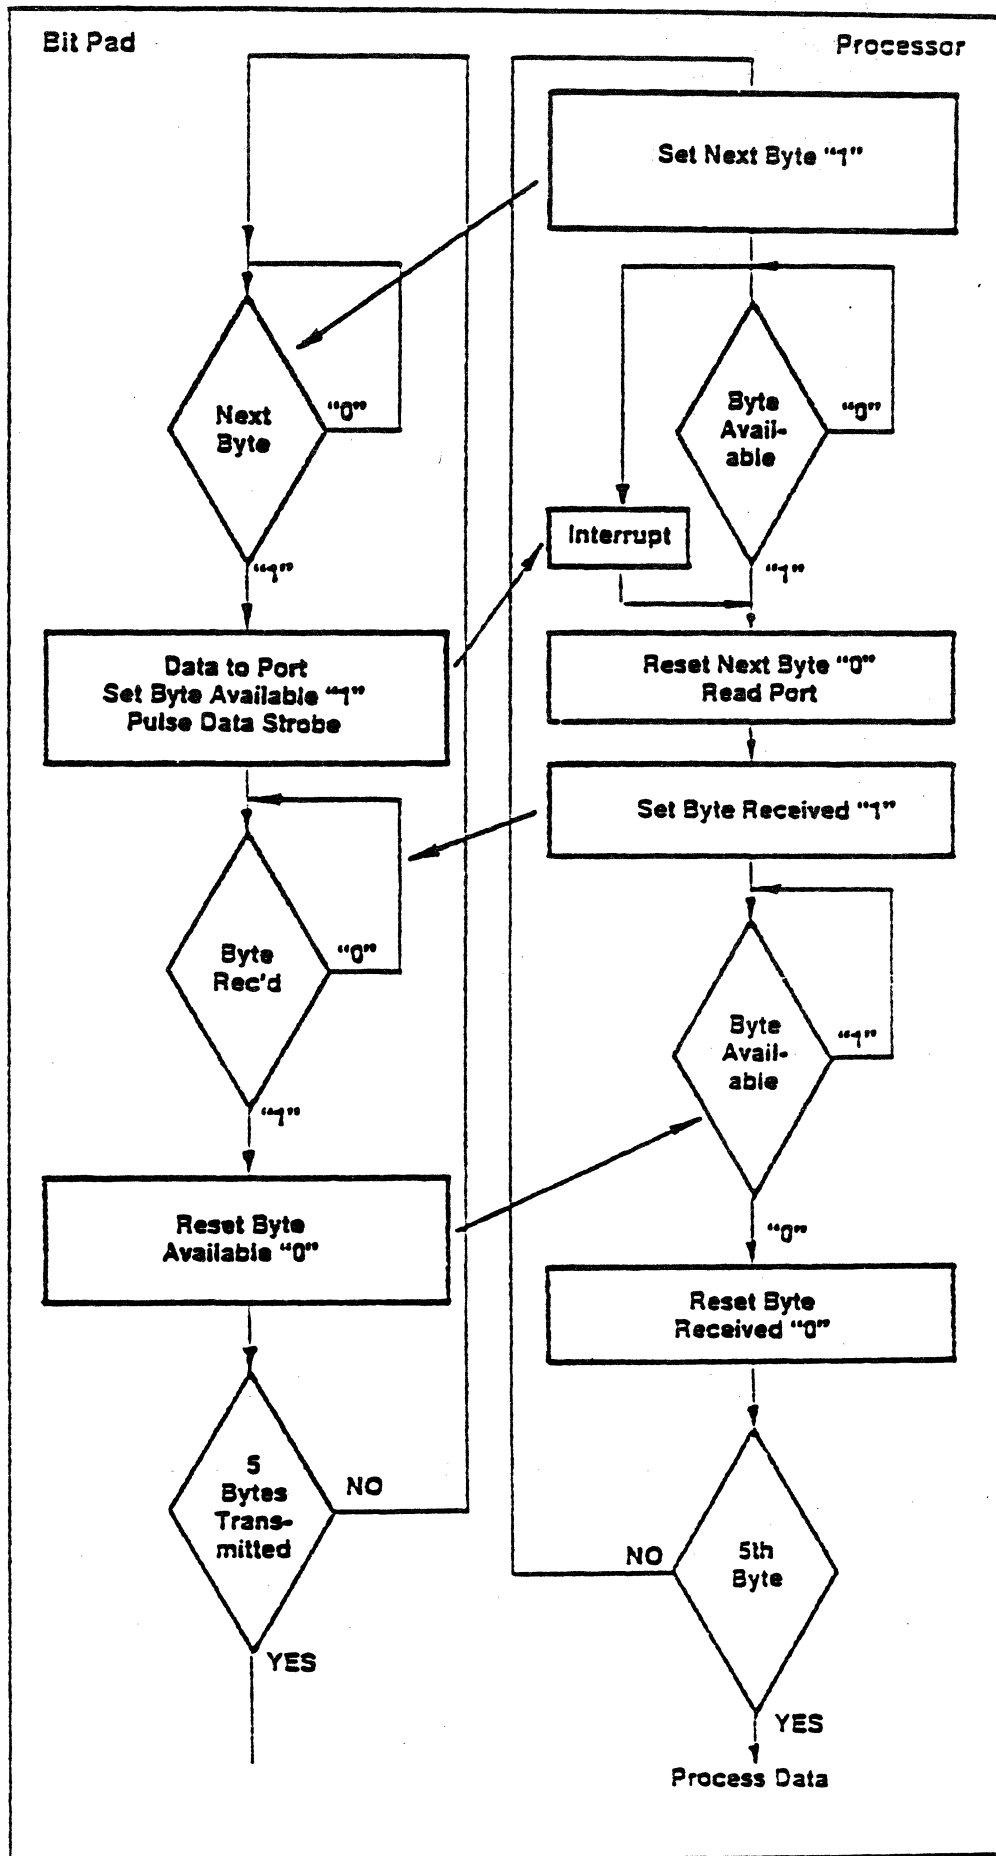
Bit Pad

Processor

Set Next Byte "1"

Next Byte

"0"

"1"

Byte Available

"0"

Interrupt

"1"

Data to Port
Set Byte Available "1"
Pulse Data Strobe

Reset Next Byte "0"
Read Port

Set Byte Received "1"

Byte Rec'd

"0"

"1"

Byte Available

"1"

Reset Byte Available "0"

"0"

Reset Byte Received "0"

5 Bytes Transmitted

NO

YES

NO

5th Byte

YES

Process Data